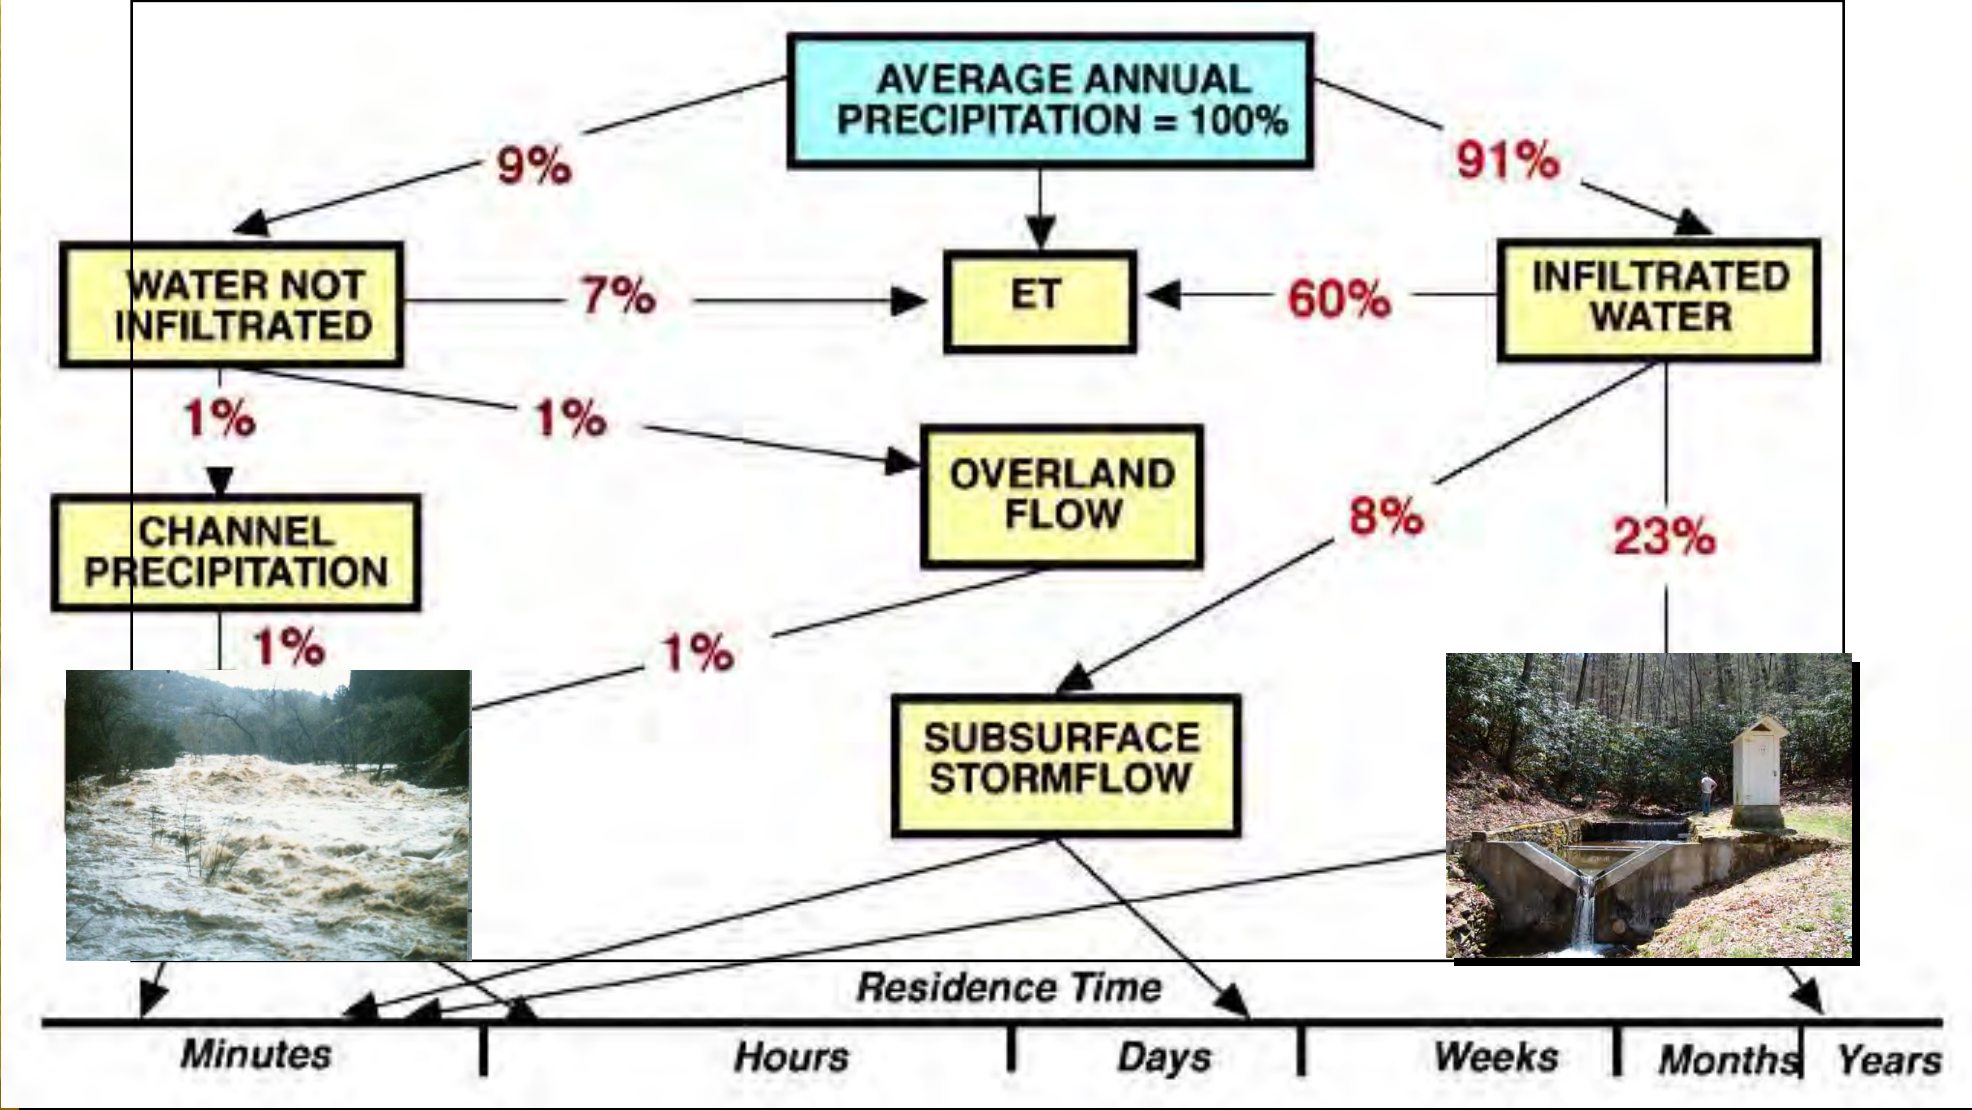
AVERAGE ANNUAL PRECIPITATION = 100%

9%

91%

WATER NOT INFILTRATED

7%

ET

60%

INFILTRATED WATER

1%

1%

OVERLAND FLOW

8%

23%

CHANNEL PRECIPITATION

1%

1%

SUBSURFACE STORMFLOW

Residence Time

Minutes

Hours

Days

Weeks

Months

Years